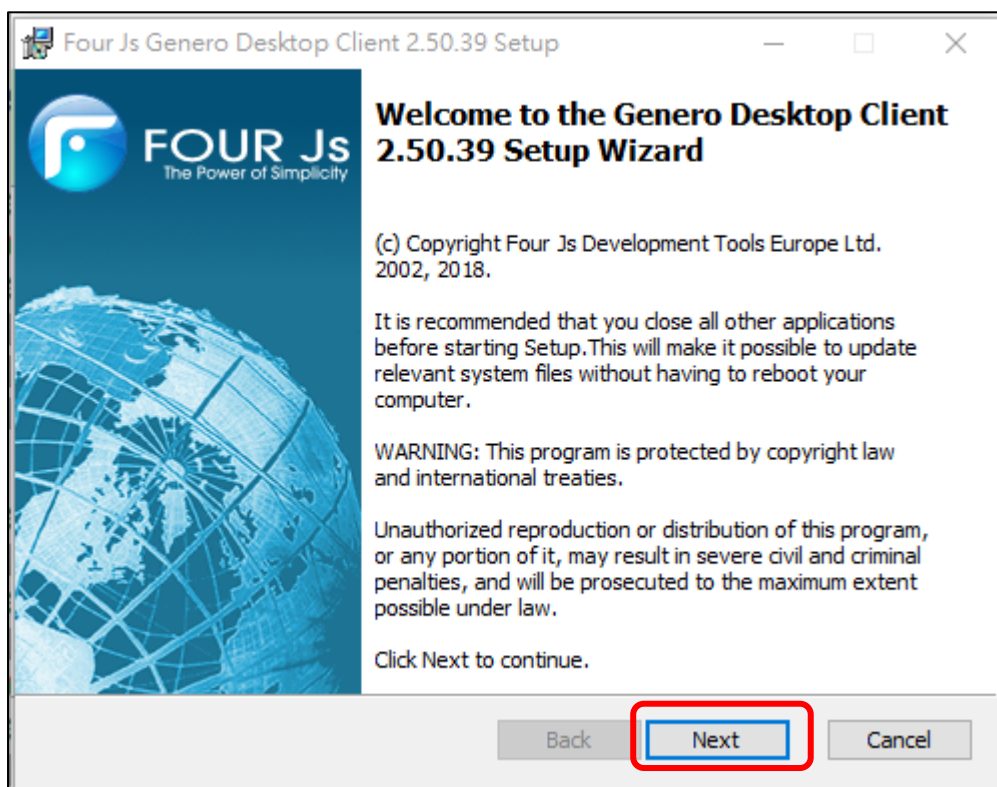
Four Js Genero Desktop Client 2.50.39 Setup

FOUR Js
The Power of Simplicity

Welcome to the Genero Desktop Client 2.50.39 Setup Wizard

(c) Copyright Four Js Development Tools Europe Ltd. 2002, 2018.

It is recommended that you close all other applications before starting Setup.This will make it possible to update relevant system files without having to reboot your computer.

WARNING: This program is protected by copyright law and international treaties.

Unauthorized reproduction or distribution of this program, or any portion of it, may result in severe civil and criminal penalties, and will be prosecuted to the maximum extent possible under law.

Click Next to continue.

Back
Next
Cancel